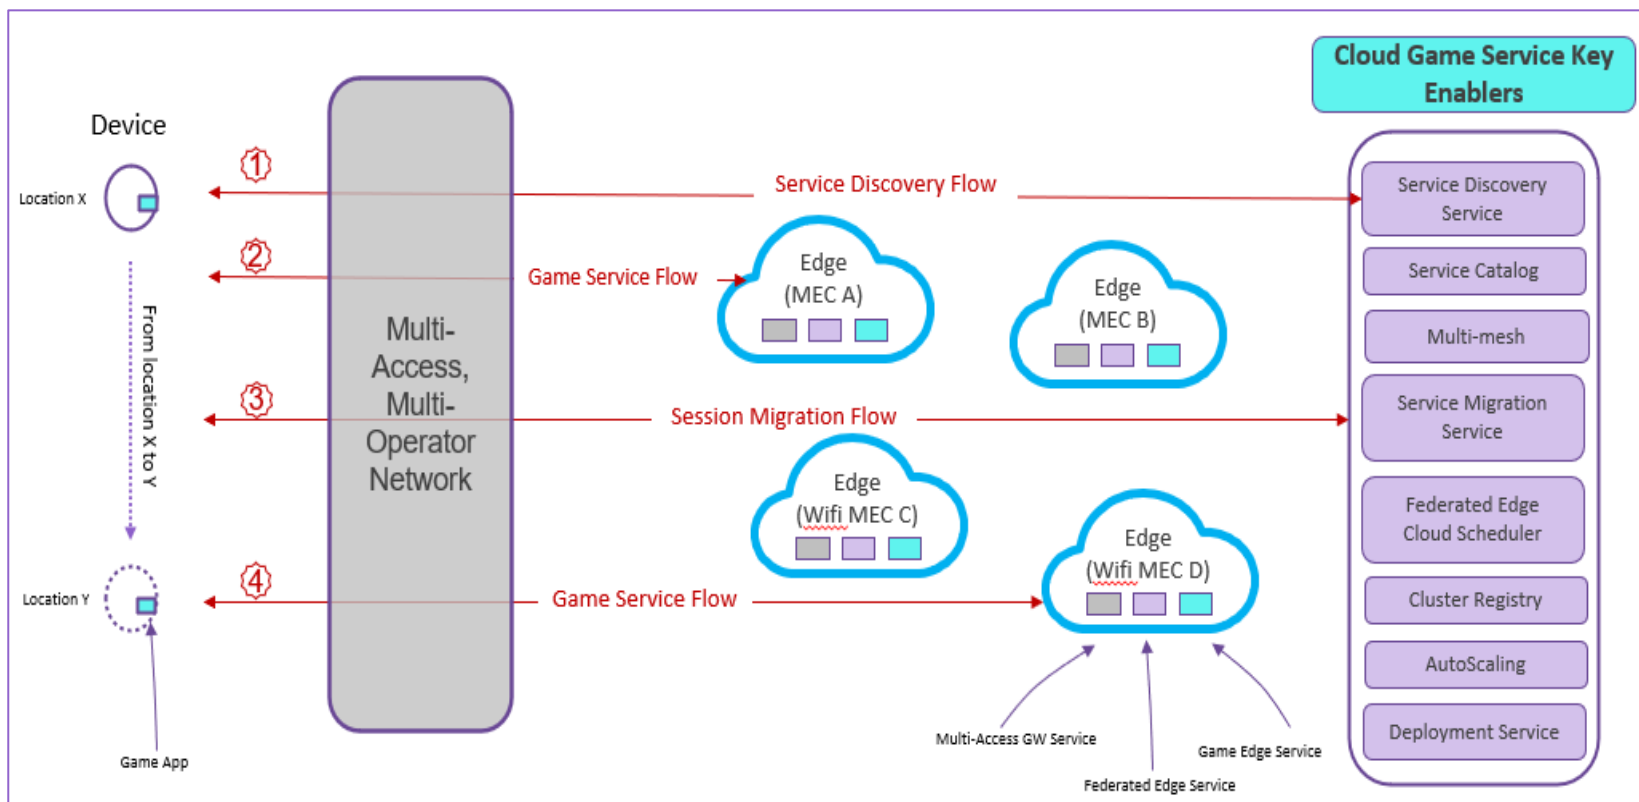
Cloud Game Service Key Enablers

Device

Location X

From location X to Y

Location Y

Game App

①

②

③

④

Service Discovery Flow

Game Service Flow

Session Migration Flow

Game Service Flow

Multi-Access, Multi-Operator Network

Edge (MEC A)

Edge (MEC B)

Edge (Wifi MEC C)

Edge (Wifi MEC D)

Multi-Access GW Service

Federated Edge Service

Game Edge Service

Service Discovery Service

Service Catalog

Multi-mesh

Service Migration Service

Federated Edge Cloud Scheduler

Cluster Registry

AutoScaling

Deployment Service